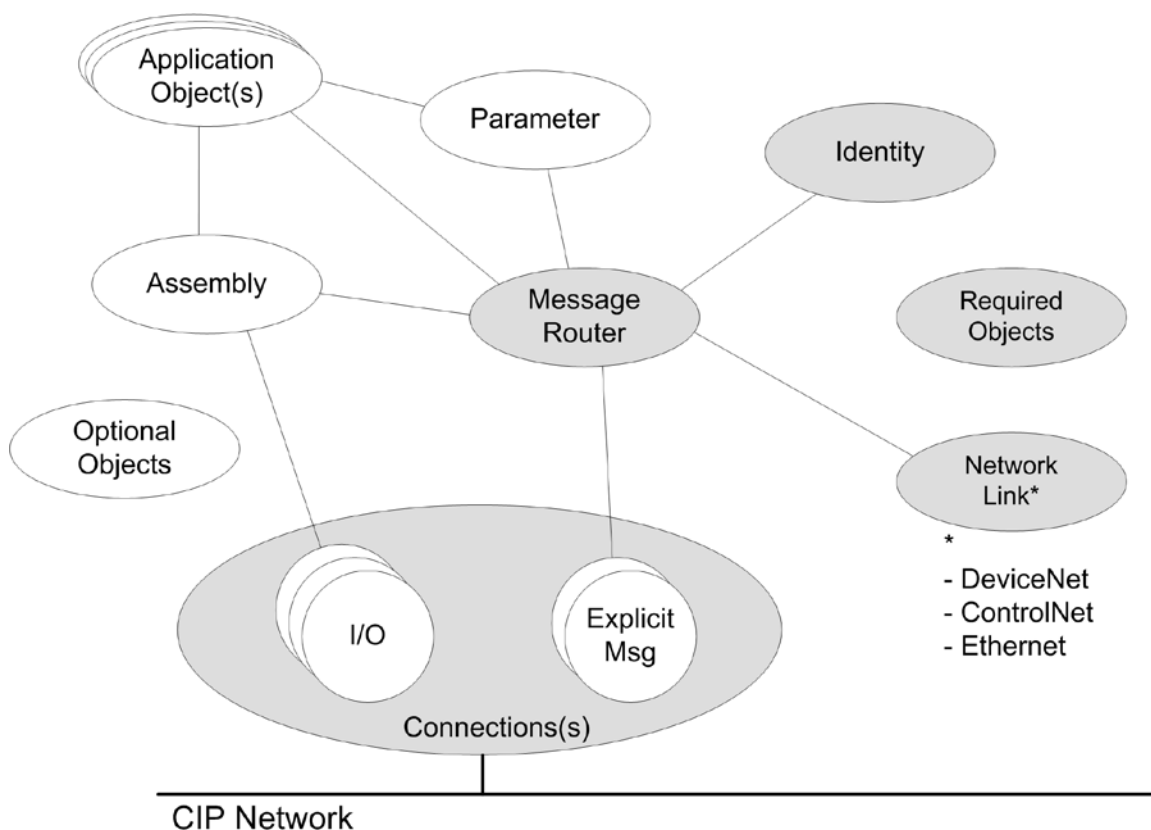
Application Object(s)

Parameter

Identity

Assembly

Message Router

Required Objects

Optional Objects

Network Link*

*
- DeviceNet
- ControlNet
- Ethernet

I/O

Explicit Msg

Connections(s)

CIP Network